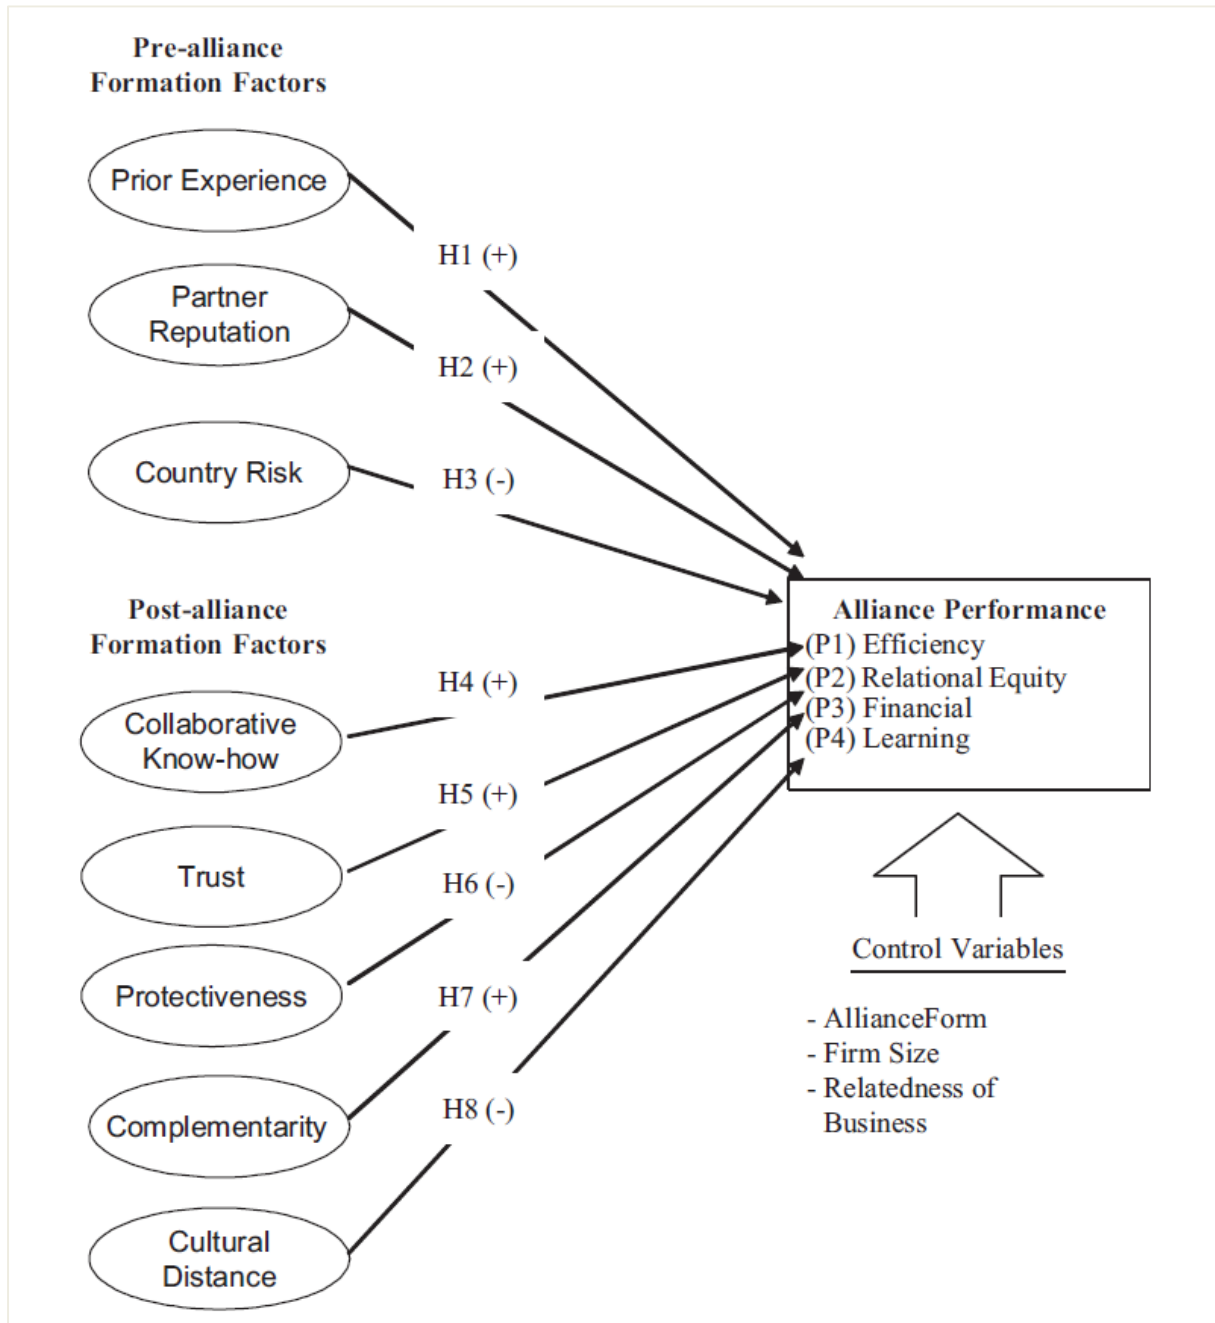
Pre-alliance Formation Factors

Prior Experience

H1 (+)

Partner Reputation

H2 (+)

Country Risk

H3 (-)

Post-alliance Formation Factors

H4 (+)

Collaborative Know-how

H5 (+)

Trust

H6 (-)

Protectiveness

H7 (+)

Complementarity

H8 (-)

Cultural Distance

Alliance Performance
(P1) Efficiency
(P2) Relational Equity
(P3) Financial
(P4) Learning

Control Variables

- AllianceForm
- Firm Size
- Relatedness of Business